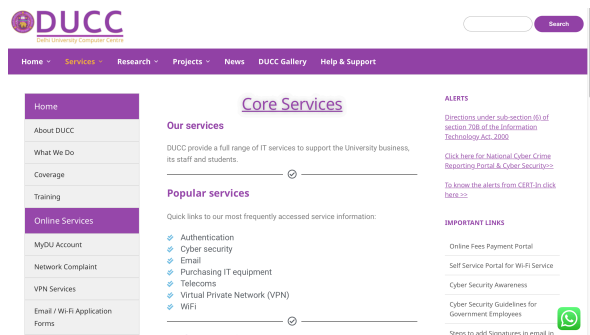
DUCC
Delhi University Computer Centre

Search

Home Services Research Projects News DUCC Gallery Help & Support

Home
About DUCC
What We Do
Coverage
Training
Online Services
MyDU Account
Network Complaint
VPN Services
Email / Wi-Fi Application Forms

Core Services

Our services

DUCC provide a full range of IT services to support the University business, its staff and students.

Popular services

Quick links to our most frequently accessed service information:

Authentication
Cyber security
Email
Purchasing IT equipment
Telecoms
Virtual Private Network (VPN)
WiFi

ALERTS

Directions under sub-section (6) of section 70B of the Information Technology Act, 2000

Click here for National Cyber Crime Reporting Portal & Cyber Security>>

To know the alerts from CERT-In click here >>

IMPORTANT LINKS

Online Fees Payment Portal
Self Service Portal for Wi-Fi Service
Cyber Security Awareness
Cyber Security Guidelines for Government Employees
Steps to add Signatures in email in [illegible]